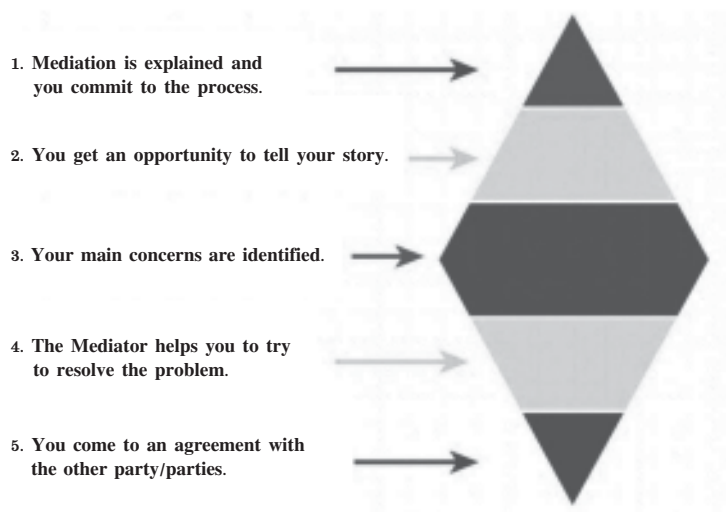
1. Mediation is explained and you commit to the process.

2. You get an opportunity to tell your story.

3. Your main concerns are identified.

4. The Mediator helps you to try to resolve the problem.

5. You come to an agreement with the other party/parties.